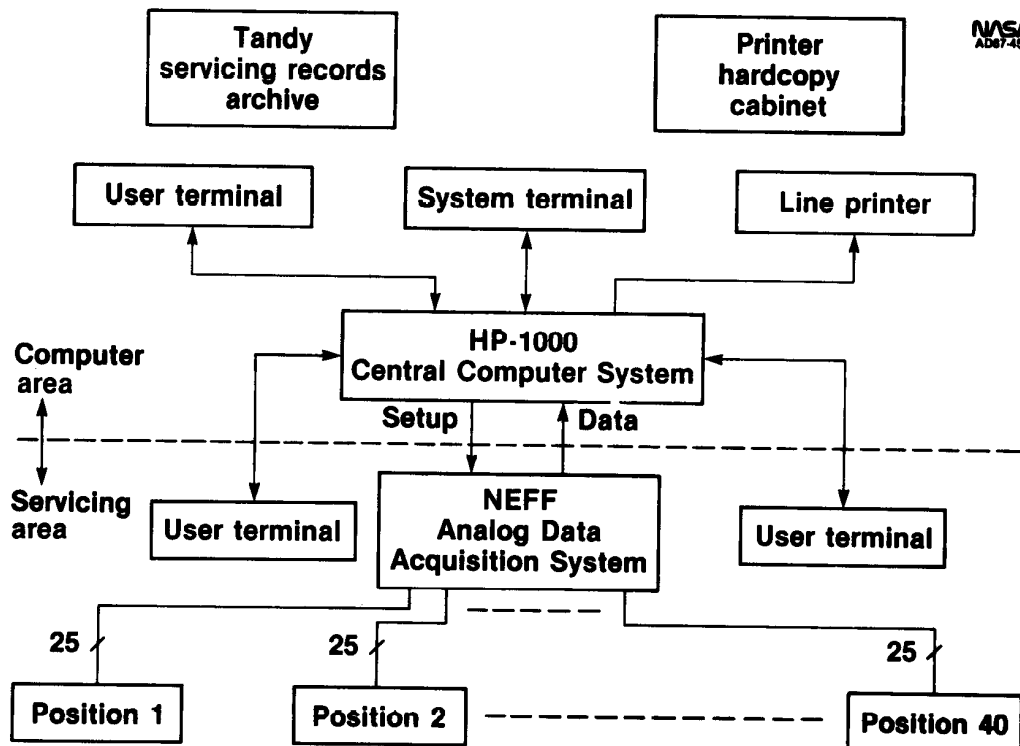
Tandy servicing records archive

Printer hardcopy cabinet

NASA AD87-4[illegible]

User terminal

System terminal

Line printer

Computer area

HP-1000 Central Computer System

Setup

Data

Servicing area

User terminal

NEFF Analog Data Acquisition System

User terminal

25

25

25

Position 1

Position 2

Position 40